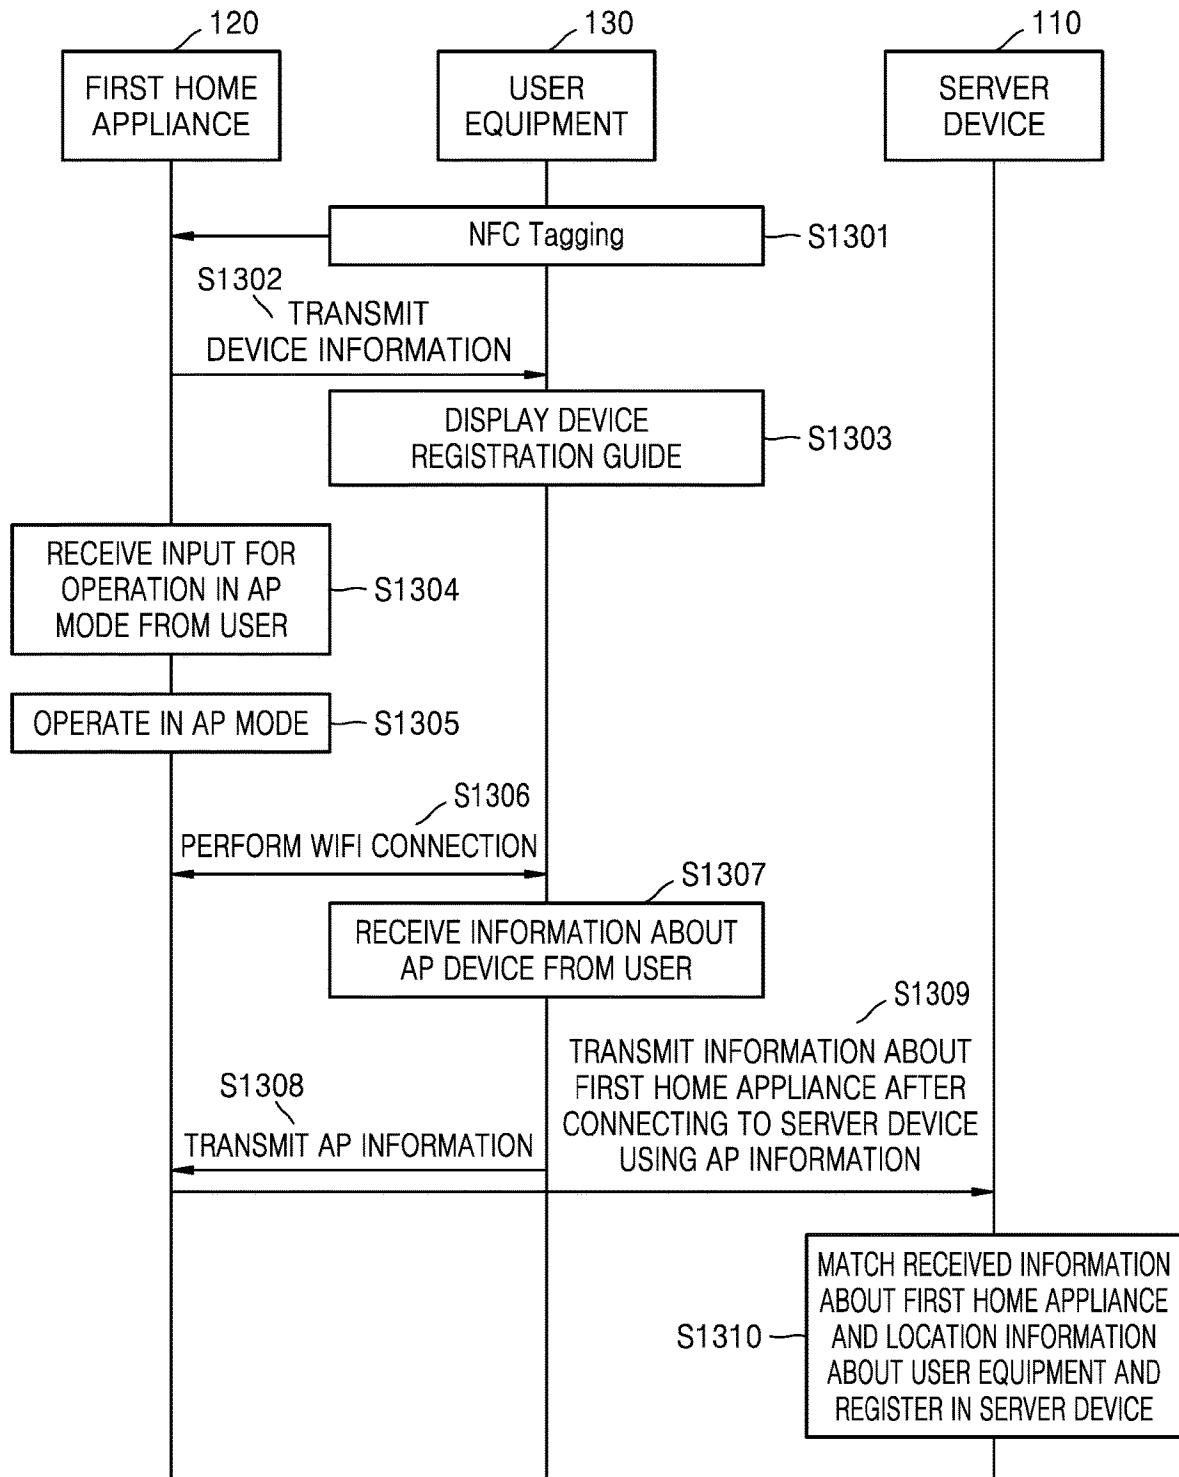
120
FIRST HOME APPLIANCE

130
USER EQUIPMENT

110
SERVER DEVICE

NFC Tagging
S1301

S1302
TRANSMIT DEVICE INFORMATION

DISPLAY DEVICE REGISTRATION GUIDE
S1303

RECEIVE INPUT FOR OPERATION IN AP MODE FROM USER
S1304

OPERATE IN AP MODE
S1305

S1306
PERFORM WIFI CONNECTION

S1307
RECEIVE INFORMATION ABOUT AP DEVICE FROM USER

S1309
TRANSMIT INFORMATION ABOUT FIRST HOME APPLIANCE AFTER CONNECTING TO SERVER DEVICE USING AP INFORMATION

S1308
TRANSMIT AP INFORMATION

S1310
MATCH RECEIVED INFORMATION ABOUT FIRST HOME APPLIANCE AND LOCATION INFORMATION ABOUT USER EQUIPMENT AND REGISTER IN SERVER DEVICE